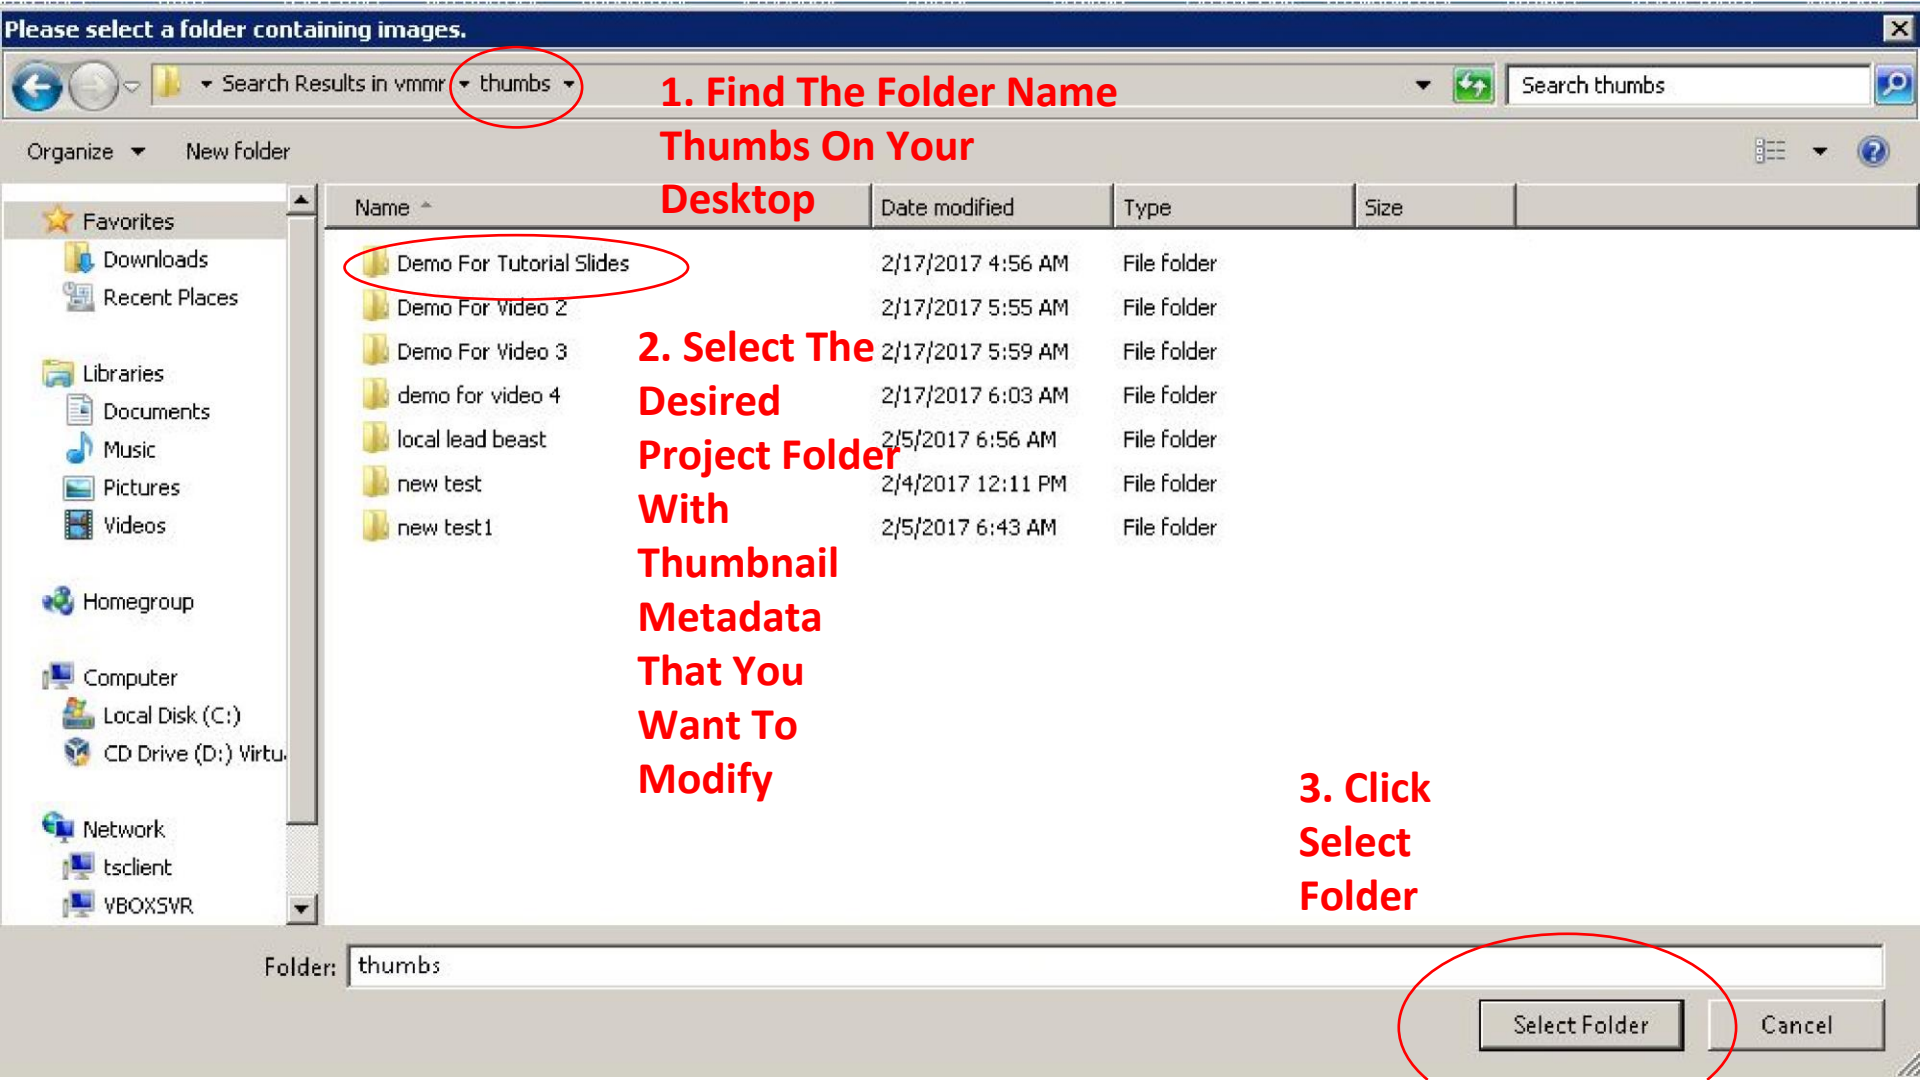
Please select a folder containing images.

Search Results in vmmr ▸ thumbs

Search thumbs

1. Find The Folder Name Thumbs On Your Desktop

Organize New folder

Favorites
Downloads
Recent Places

Libraries
Documents
Music
Pictures
Videos

Homegroup

Computer
Local Disk (C:)
CD Drive (D:) Virtu

Network
tsclient
VBOXSVR

| Name | Date modified | Type | Size |
|---|---|---|---|
| Demo For Tutorial Slides | 2/17/2017 4:56 AM | File folder | |
| Demo For Video 2 | 2/17/2017 5:55 AM | File folder | |
| Demo For Video 3 | 2/17/2017 5:59 AM | File folder | |
| demo for video 4 | 2/17/2017 6:03 AM | File folder | |
| local lead beast | 2/5/2017 6:56 AM | File folder | |
| new test | 2/4/2017 12:11 PM | File folder | |
| new test1 | 2/5/2017 6:43 AM | File folder | |

2. Select The Desired Project Folder With Thumbnail Metadata That You Want To Modify

3. Click Select Folder

Folder: thumbs

Select Folder Cancel